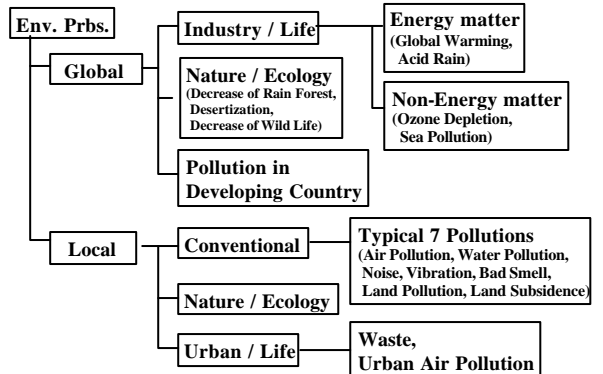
Env. Prbs.

Global

Industry / Life

Energy matter
(Global Warming, Acid Rain)

Non-Energy matter
(Ozone Depletion, Sea Pollution)

Nature / Ecology
(Decrease of Rain Forest, Desertization, Decrease of Wild Life)

Pollution in Developing Country

Local

Conventional

Typical 7 Pollutions
(Air Pollution, Water Pollution, Noise, Vibration, Bad Smell, Land Pollution, Land Subsidence)

Nature / Ecology

Urban / Life

Waste, Urban Air Pollution